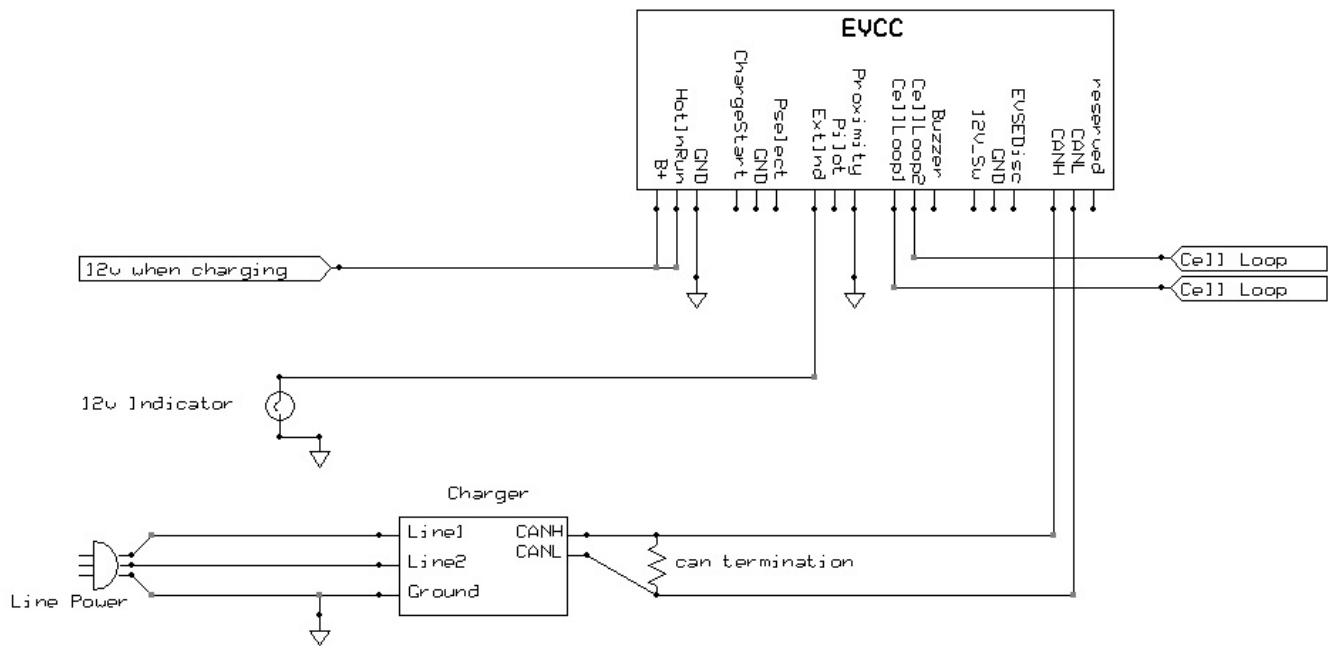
EVCC

B+
HotInRun
GND
ChargeStart
GND
Pselect
ExtInd
Pilot
Proximity
CellLoop1
CellLoop2
Buzzer
12V_Sw
GND
EVSEDisc
CANH
CANL
reserved

12v when charging

Cell Loop
Cell Loop

12v Indicator

Charger

Line1
Line2
Ground
CANH
CANL

can termination

Line Power